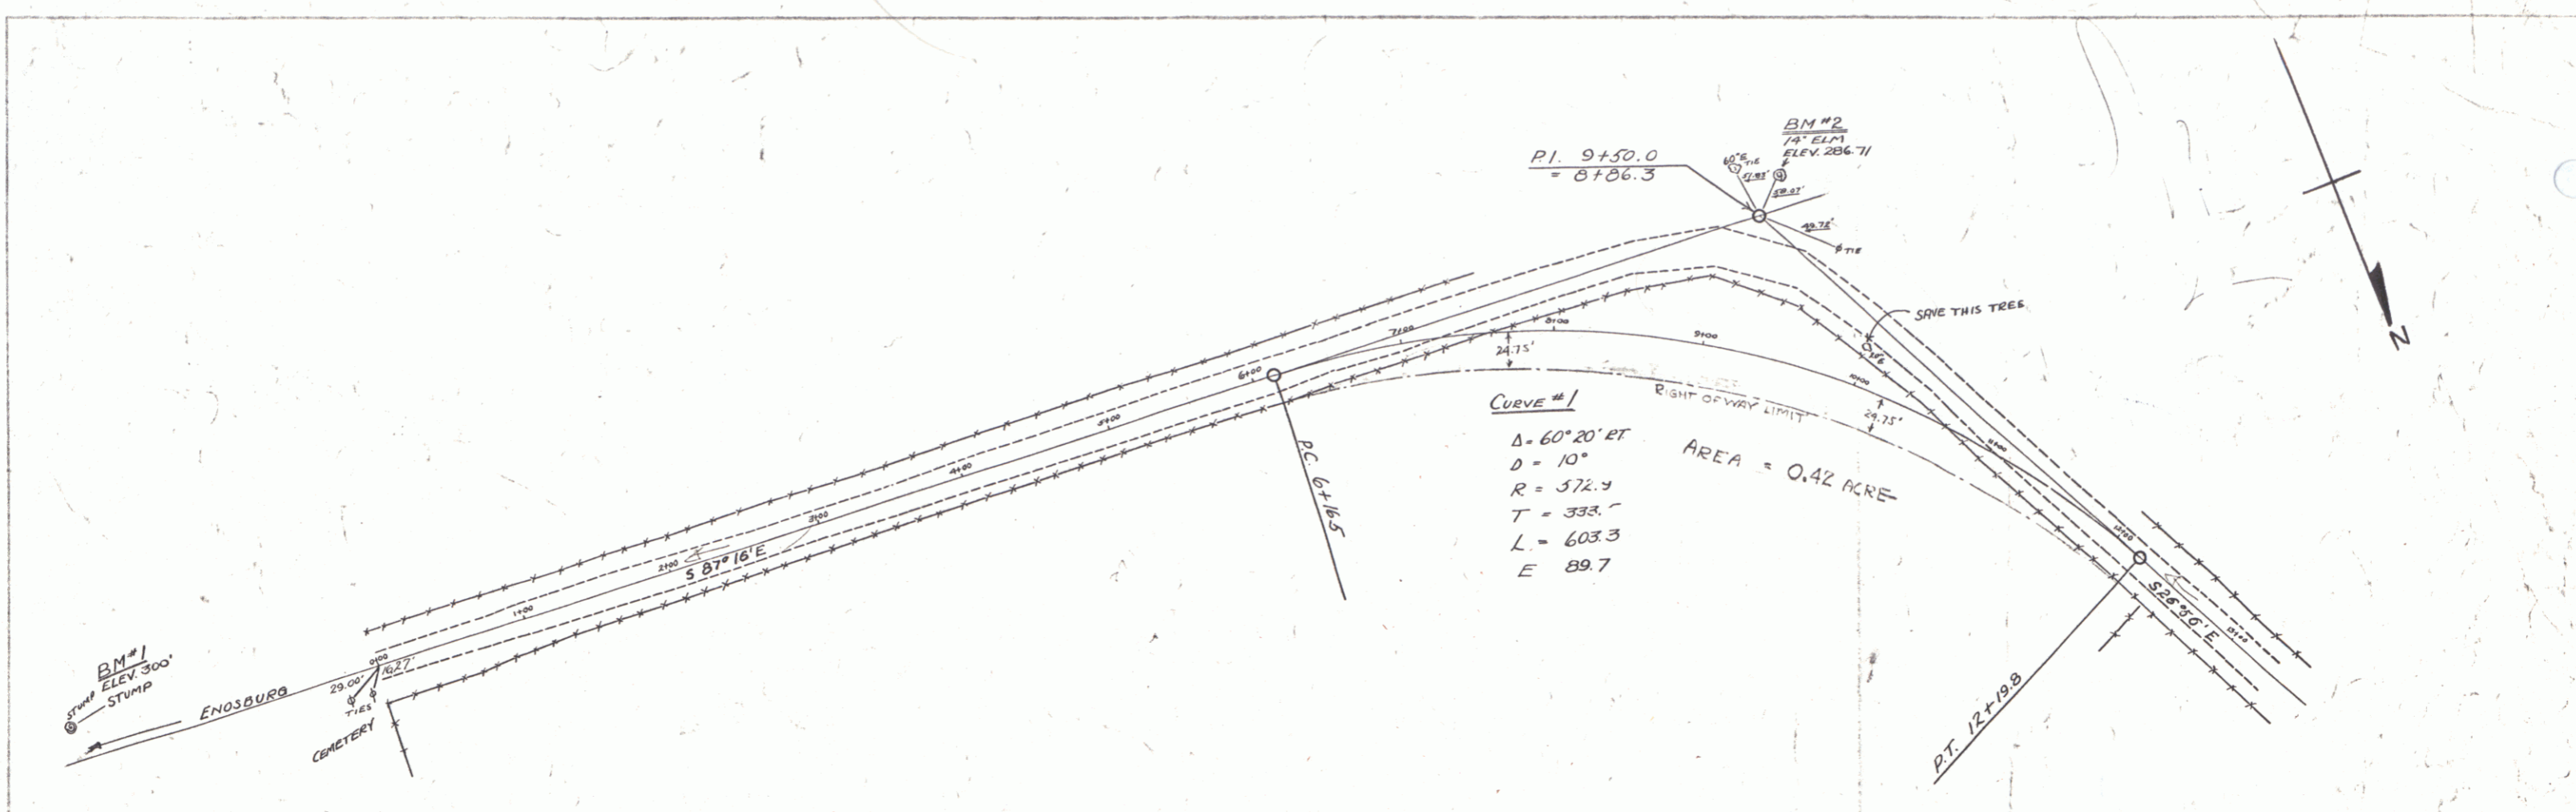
BM #2
14" ELM
ELEV. 286.71

P.I. 9+50.0
= 8+86.3

60° TIE
51.95'
58.07'
49.75'
TIE

SAVE THIS TREE

N

7+00
8+00
9+00
24.75'
6+00
10+00
24.75'
5+00
4+00
3+00
2+00
1+00
0+00

CURVE #1
Δ = 60° 20' RT.
D = 10°
R = 572.9
T = 333.
L = 603.3
E 89.7

RIGHT OF WAY LIMIT

AREA = 0.42 ACRE

P.C. 6+16.5

S 87° 16' E

S 26° 56' E

12+00
13+00

P.T. 12+19.8

BM #1
ELEV. 300'
STUMP
STUMP

ENOSBURG

29.00'
16.27'
TIES

CEMETERY